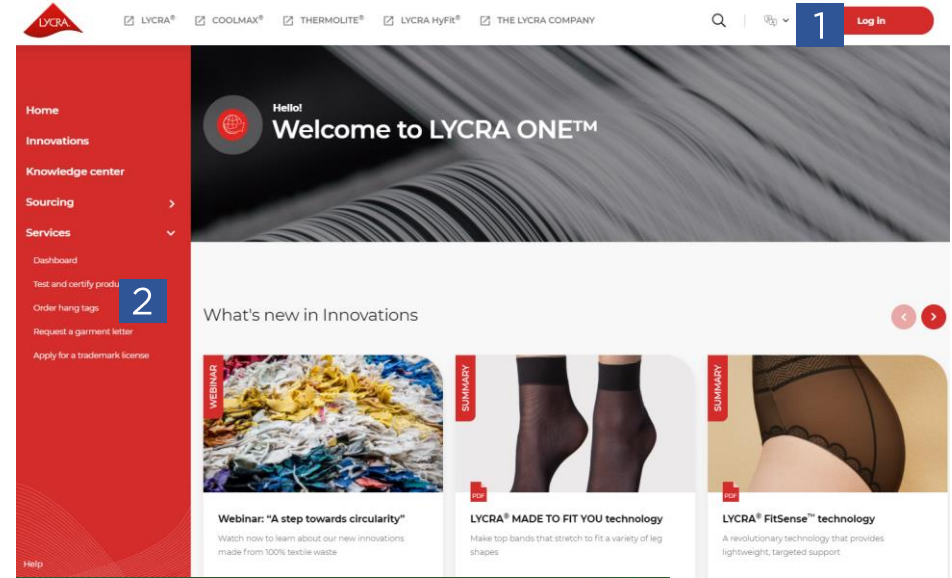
LYCRA

LYCRA® COOLMAX® THERMOLITE® LYCRA HyFit® THE LYCRA COMPANY

1 Log in

Home
Innovations
Knowledge center
Sourcing
Services
Dashboard
Test and certify produ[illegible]
Order hang tags
Request a garment letter
Apply for a trademark license

2

Help

Hello!
Welcome to LYCRA ONE™

What's new in Innovations

WEBINAR
Webinar: "A step towards circularity"
Watch now to learn about our new innovations made from 100% textile waste

SUMMARY
PDF
LYCRA® MADE TO FIT YOU technology
Make top bands that stretch to fit a variety of leg shapes

SUMMARY
PDF
LYCRA® FitSense™ technology
A revolutionary technology that provides lightweight, targeted support